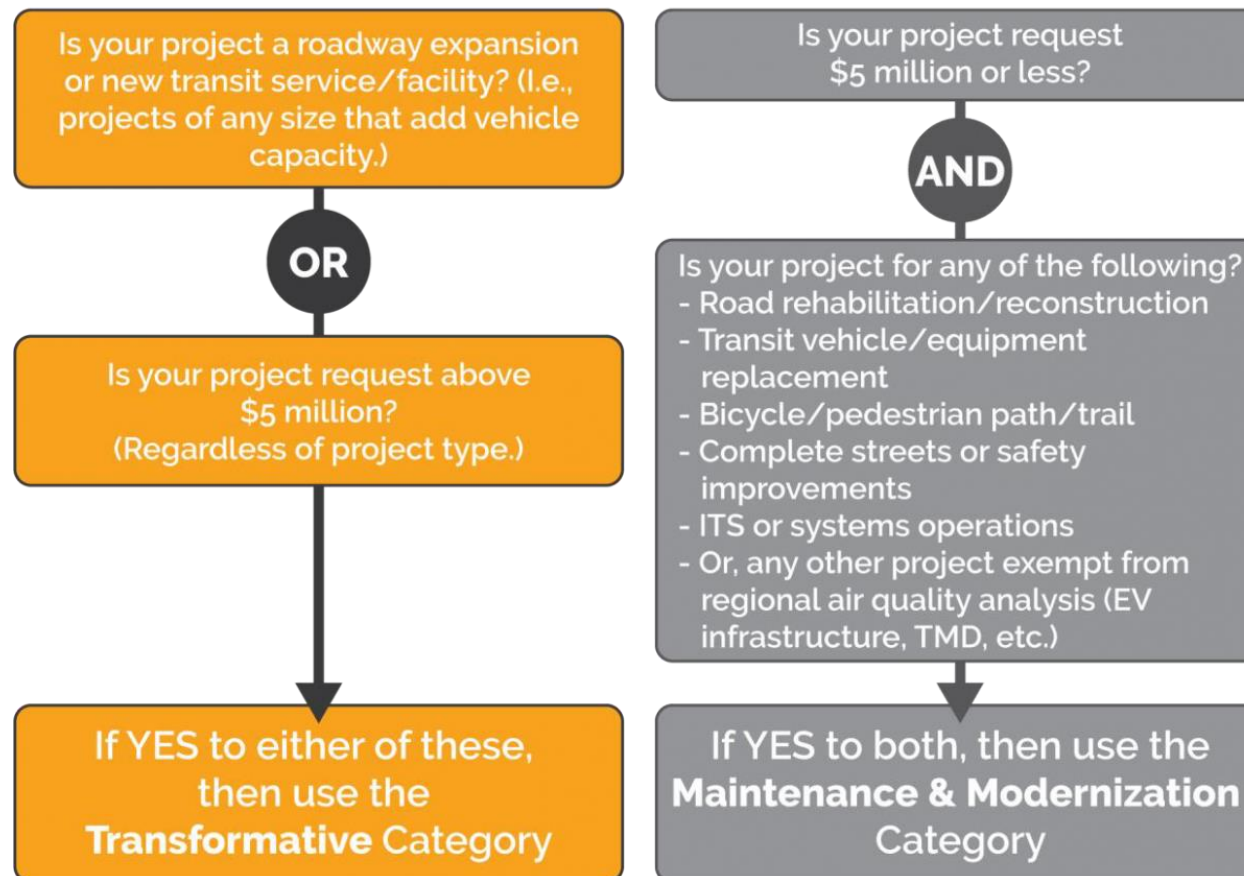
Is your project a roadway expansion or new transit service/facility? (I.e., projects of any size that add vehicle capacity.)

OR

Is your project request above \$5 million? (Regardless of project type.)

If YES to either of these, then use the **Transformative** Category

Is your project request \$5 million or less?

AND

Is your project for any of the following?
- Road rehabilitation/reconstruction
- Transit vehicle/equipment replacement
- Bicycle/pedestrian path/trail
- Complete streets or safety improvements
- ITS or systems operations
- Or, any other project exempt from regional air quality analysis (EV infrastructure, TMD, etc.)

If YES to both, then use the **Maintenance & Modernization** Category